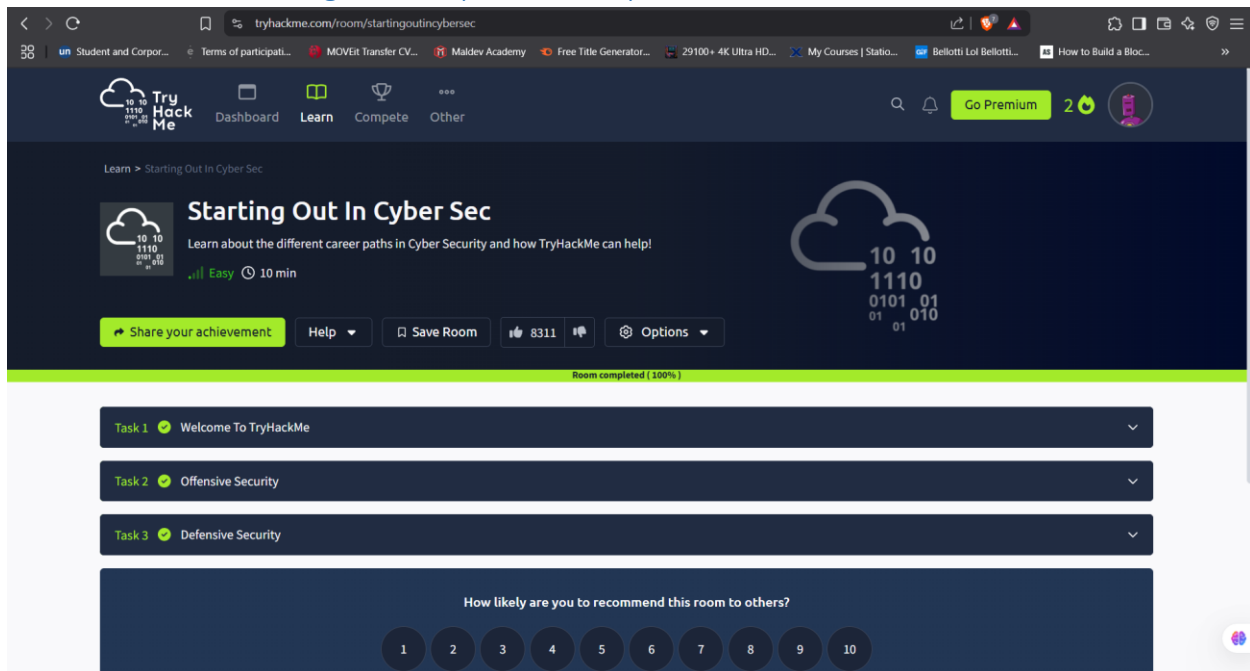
tryhackme.com/room/startingoutincybersec

Student and Corpor... Terms of participati... MOVEit Transfer CV... Maldev Academy Free Title Generator... 29100+ 4K Ultra HD... My Courses | Statio... Bellotti Lol Bellotti... How to Build a Bloc... »

Try Hack Me
Dashboard Learn Compete Other
Go Premium 2

Learn > Starting Out In Cyber Sec

Starting Out In Cyber Sec
Learn about the different career paths in Cyber Security and how TryHackMe can help!
Easy 10 min

Share your achievement Help Save Room 8311 Options

Room completed ( 100% )

Task 1 Welcome To TryHackMe

Task 2 Offensive Security

Task 3 Defensive Security

How likely are you to recommend this room to others?

1 2 3 4 5 6 7 8 9 10